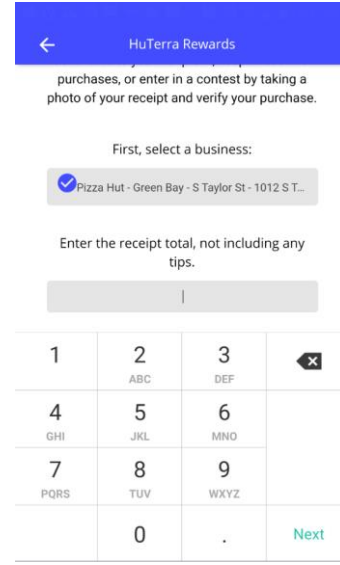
HuTerra Rewards

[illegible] purchases, or enter in a contest by taking a photo of your receipt and verify your purchase.

First, select a business:

Pizza Hut - Green Bay - S Taylor St - 1012 S T...

Enter the receipt total, not including any tips.

|

1
2 ABC
3 DEF
4 GHI
5 JKL
6 MNO
7 PQRS
8 TUV
9 WXYZ
0
.
Next